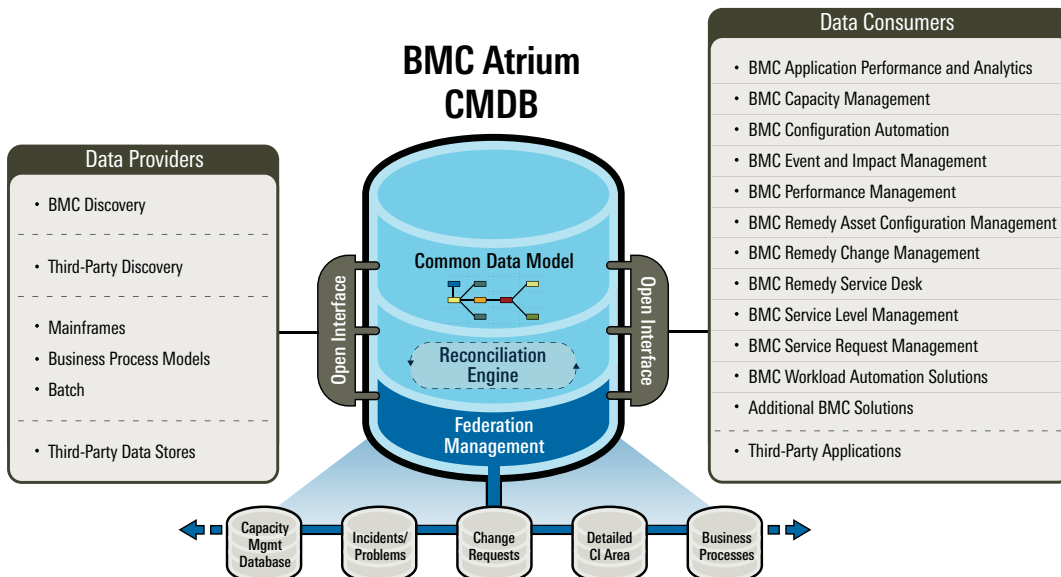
BMC Atrium CMDB

Data Providers

• BMC Discovery

• Third-Party Discovery

• Mainframes
• Business Process Models
• Batch

• Third-Party Data Stores

Open Interface

Common Data Model

Reconciliation Engine

Federation Management

Open Interface

Data Consumers

• BMC Application Performance and Analytics
• BMC Capacity Management
• BMC Configuration Automation
• BMC Event and Impact Management
• BMC Performance Management
• BMC Remedy Asset Configuration Management
• BMC Remedy Change Management
• BMC Remedy Service Desk
• BMC Service Level Management
• BMC Service Request Management
• BMC Workload Automation Solutions
• Additional BMC Solutions

• Third-Party Applications

Capacity Mgmt Database

Incidents/ Problems

Change Requests

Detailed CI Area

Business Processes